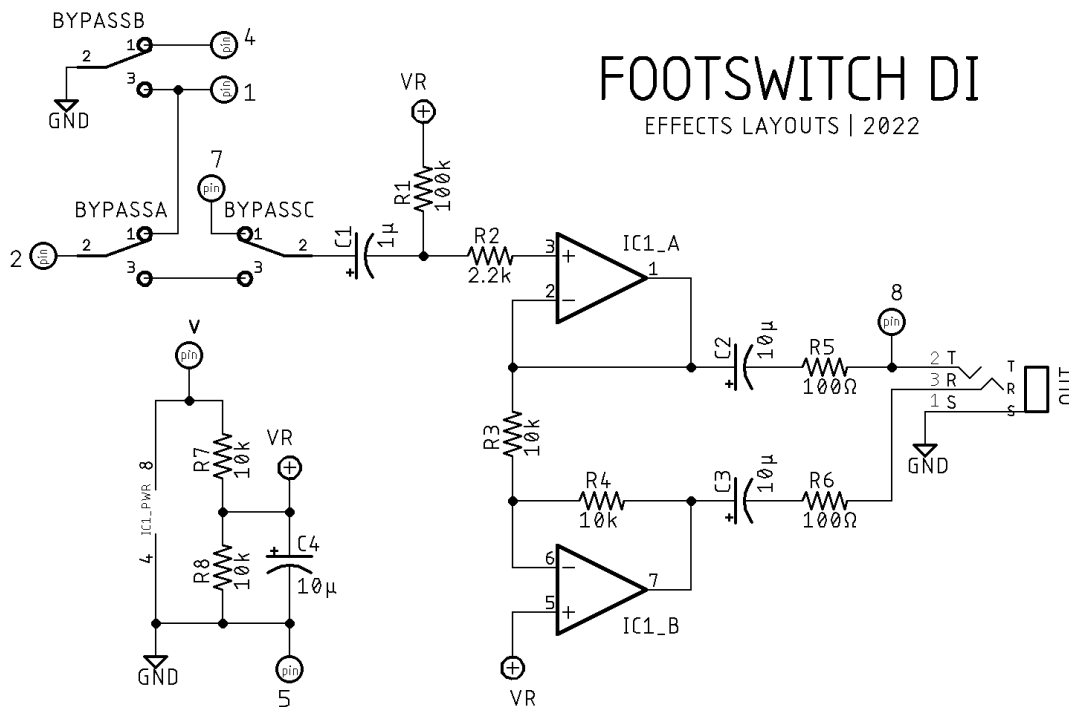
FOOTSWITCH DI
EFFECTS LAYOUTS | 2022

BYPASSB
1
pin 4
2
3
pin 1
GND

VR
R1
100k

7
pin
BYPASSA
BYPASSC
1
2
1
2
2 pin
3
3

C1
1µ
+
R2
2.2k
3
+
2
−
IC1_A
1

8
pin
C2
10µ
+
R5
100Ω
2 T
3 R
1 S
T
R
S
OUT
GND

V
pin
8
IC1_PWR
4
R7
10k
VR
R8
10k
C4
+
10µ
GND
pin
5

R3
10k
R4
10k
C3
10µ
R6
100Ω
6
−
5
+
7
IC1_B
VR